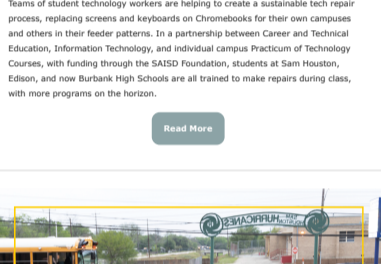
Teams of student technology workers are helping to create a sustainable tech repair process, replacing screens and keyboards on Chromebooks for their own campuses and others in their feeder patterns. In a partnership between Career and Technical Education, Information Technology, and individual campus Practicum of Technology Courses, with funding through the SAISD Foundation, students at Sam Houston, Edison, and now Burbank High Schools are all trained to make repairs during class, with more programs on the horizon.

Read More

HURRICANES